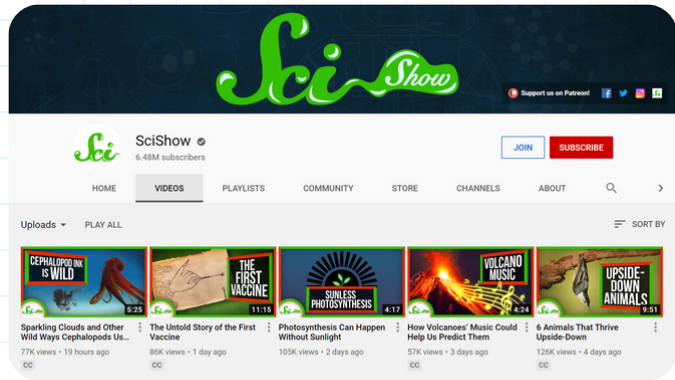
Sci Show

Support us on Patreon!

Sci

SciShow
6.48M subscribers

JOIN
SUBSCRIBE

HOME
VIDEOS
PLAYLISTS
COMMUNITY
STORE
CHANNELS
ABOUT

Uploads
PLAY ALL
SORT BY

CEPHALOPOD INK IS WILD
5:25
Sparkling Clouds and Other Wild Ways Cephalopods Us...
77K views • 19 hours ago
CC

THE FIRST VACCINE
11:15
The Untold Story of the First Vaccine
86K views • 1 day ago
CC

SUNLESS PHOTOSYNTHESIS
4:17
Photosynthesis Can Happen Without Sunlight
105K views • 2 days ago
CC

VOLCANO MUSIC
4:24
How Volcanoes' Music Could Help Us Predict Them
57K views • 3 days ago
CC

UPSIDE-DOWN ANIMALS
9:51
6 Animals That Thrive Upside-Down
126K views • 4 days ago
CC